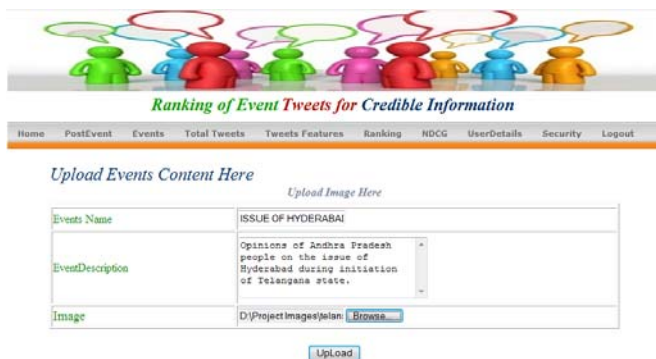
Ranking of Event Tweets for Credible Information

Home PostEvent Events Total Tweets Tweets Features Ranking NDCG UserDetails Security Logout

Upload Events Content Here

Upload Image Here

| | |
|---|---|
| Events Name | ISSUE OF HYDERABAI |
| EventDescription | Opinions of Andhra Pradesh people on the issue of Hyderabad during initiation of Telangana state. |
| Image | D:\Project Images\telan Browse... |

UpLoad